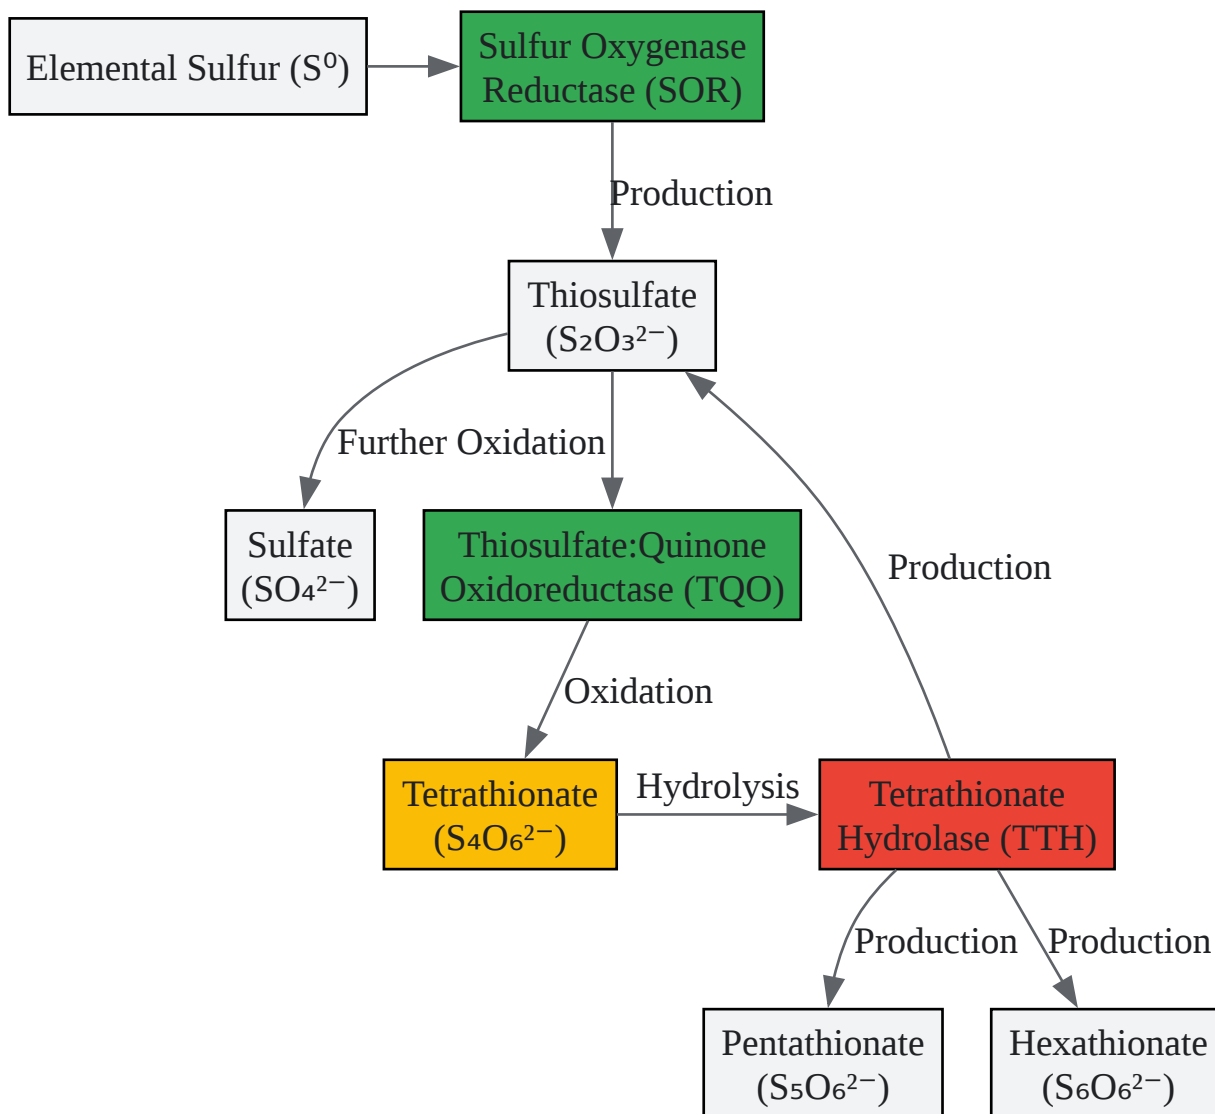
Elemental Sulfur ($S^0$)

Sulfur Oxygenase Reductase (SOR)

Production

Thiosulfate ($S_2O_3^{2-}$)

Further Oxidation

Sulfate ($SO_4^{2-}$)

Thiosulfate:Quinone Oxidoreductase (TQO)

Production

Oxidation

Tetrathionate ($S_4O_6^{2-}$)

Hydrolysis

Tetrathionate Hydrolase (TTH)

Production

Production

Pentathionate ($S_5O_6^{2-}$)

Hexathionate ($S_6O_6^{2-}$)